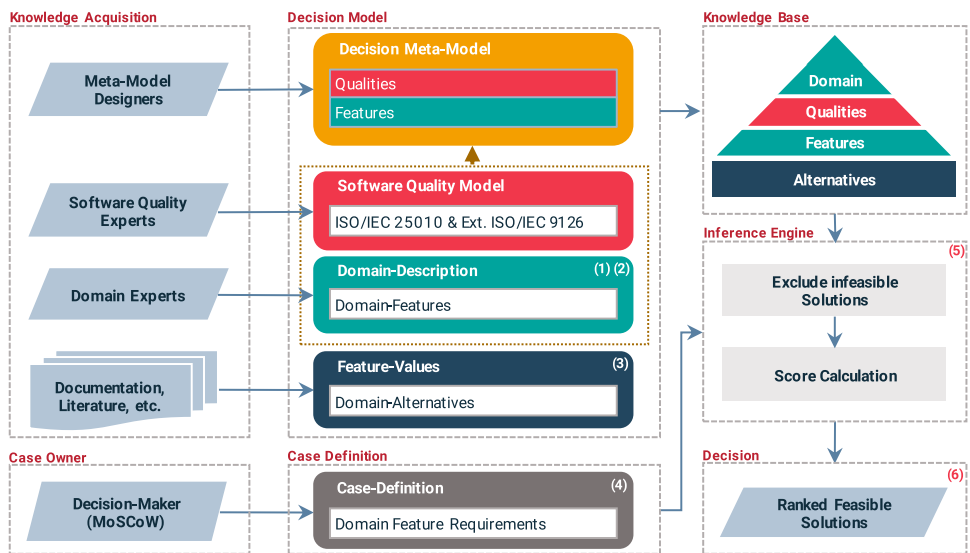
Knowledge Acquisition

Meta-Model Designers

Software Quality Experts

Domain Experts

Documentation, Literature, etc.

Decision Model

Decision Meta-Model

Qualities

Features

Software Quality Model

ISO/IEC 25010 & Ext. ISO/IEC 9126

Domain-Description (1) (2)

Domain-Features

Feature-Values (3)

Domain-Alternatives

Knowledge Base

Domain

Qualities

Features

Alternatives

Inference Engine (5)

Exclude infeasible Solutions

Score Calculation

Case Owner

Decision-Maker (MoSCoW)

Case Definition

Case-Definition (4)

Domain Feature Requirements

Decision (6)

Ranked Feasible Solutions